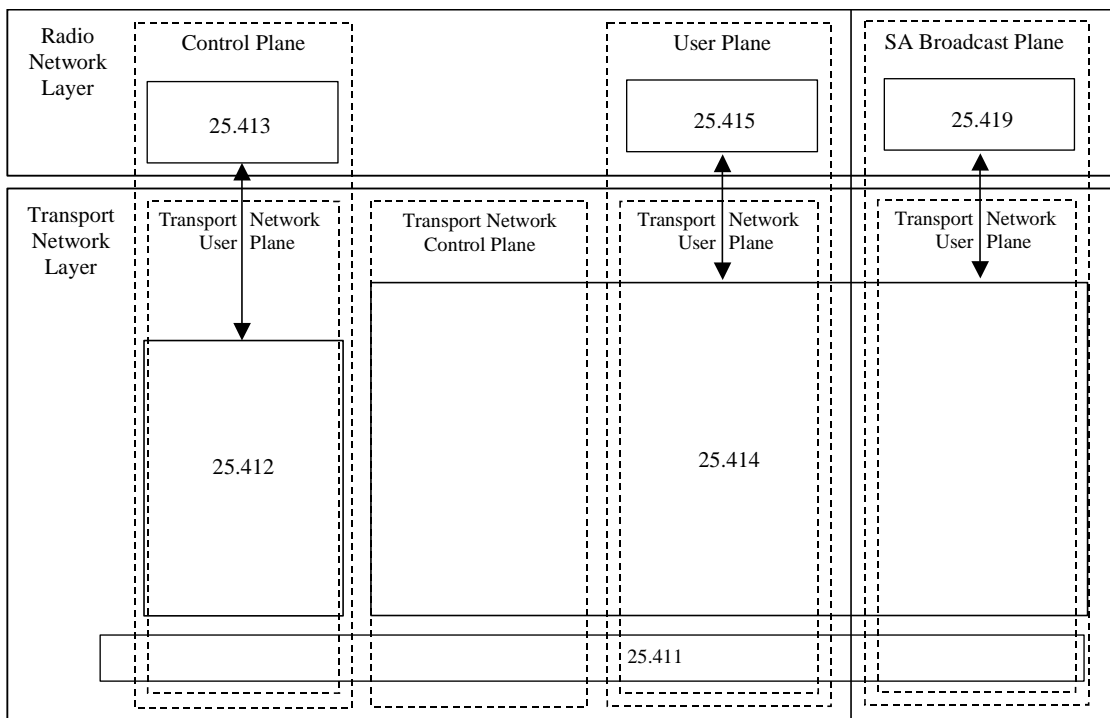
Radio Network Layer

Control Plane

25.413

User Plane

25.415

SA Broadcast Plane

25.419

Transport Network Layer

Transport Network User Plane

Transport Network Control Plane

Transport Network User Plane

Transport Network User Plane

25.412

25.414

25.411